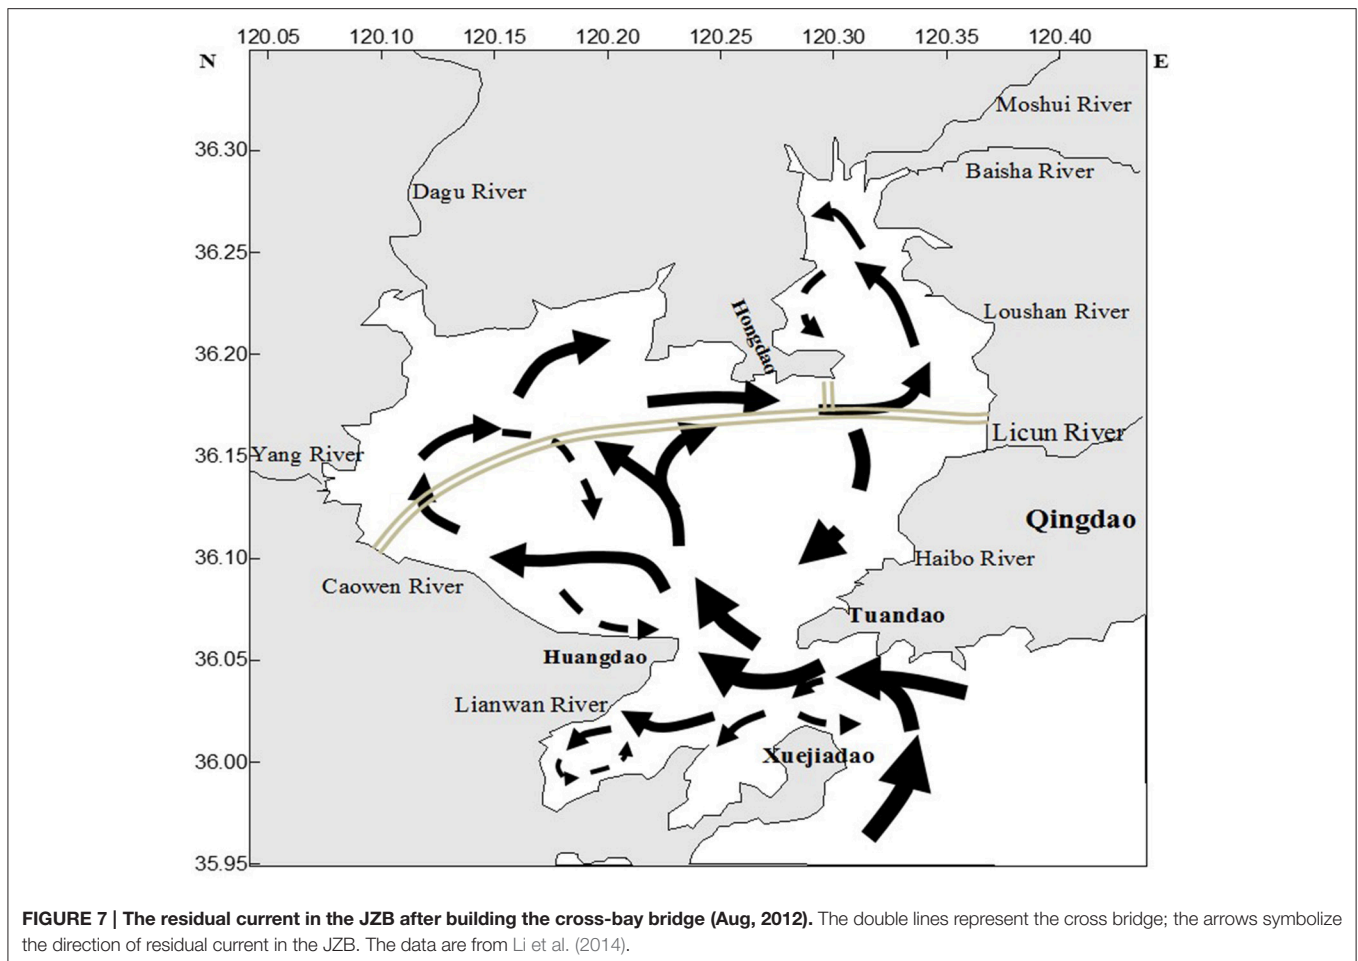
120.05 120.10 120.15 120.20 120.25 120.30 120.35 120.40

N

E

36.30

36.25

36.20

36.15

36.10

36.05

36.00

35.95

Moshui River

Baisha River

Dagu River

Loushan River

Hongdao

Licun River

Yang River

Qingdao

Haibo River

Caowen River

Tuandao

Huangdao

Lianwan River

Xuejiadao

**FIGURE 7 | The residual current in the JZB after building the cross-bay bridge (Aug, 2012).** The double lines represent the cross bridge; the arrows symbolize the direction of residual current in the JZB. The data are from Li et al. (2014).